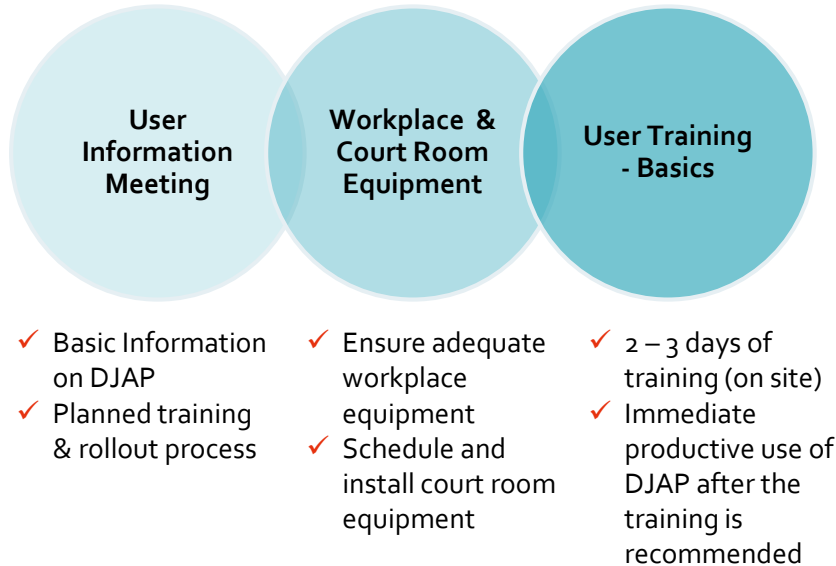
User Information Meeting

Workplace & Court Room Equipment

User Training - Basics

✓ Basic Information on DJAP
✓ Planned training & rollout process

✓ Ensure adequate workplace equipment
✓ Schedule and install court room equipment

✓ 2 – 3 days of training (on site)
✓ Immediate productive use of DJAP after the training is recommended